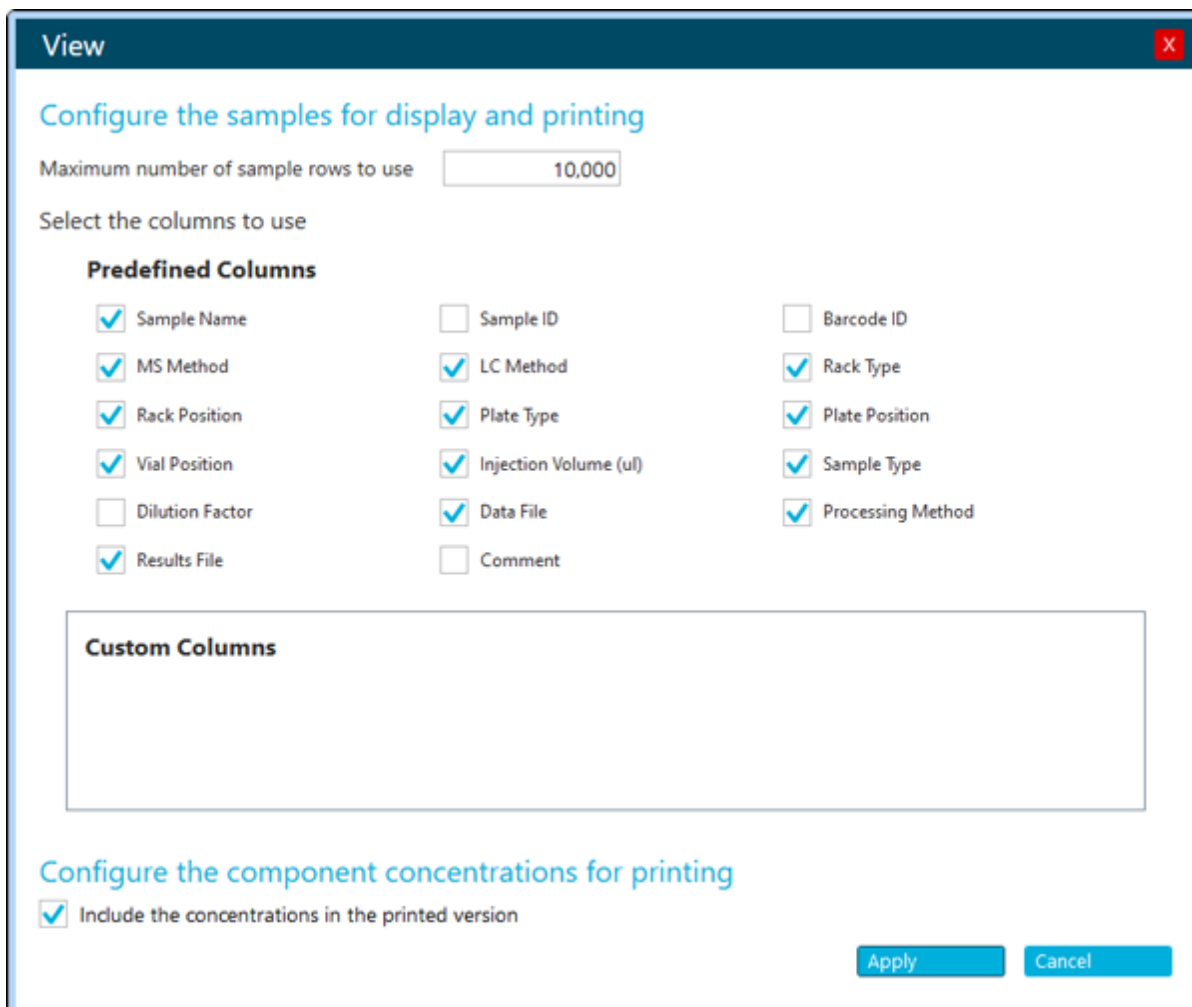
View

X

Configure the samples for display and printing

Maximum number of sample rows to use 10,000

Select the columns to use

Predefined Columns

Sample Name
Sample ID
Barcode ID
MS Method
LC Method
Rack Type
Rack Position
Plate Type
Plate Position
Vial Position
Injection Volume (ul)
Sample Type
Dilution Factor
Data File
Processing Method
Results File
Comment

Custom Columns

Configure the component concentrations for printing

Include the concentrations in the printed version

Apply
Cancel